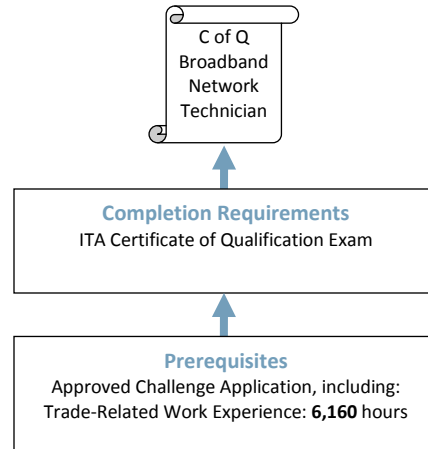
C of Q
Broadband
Network
Technician

Completion Requirements
ITA Certificate of Qualification Exam

Prerequisites
Approved Challenge Application, including:
Trade-Related Work Experience: **6,160** hours